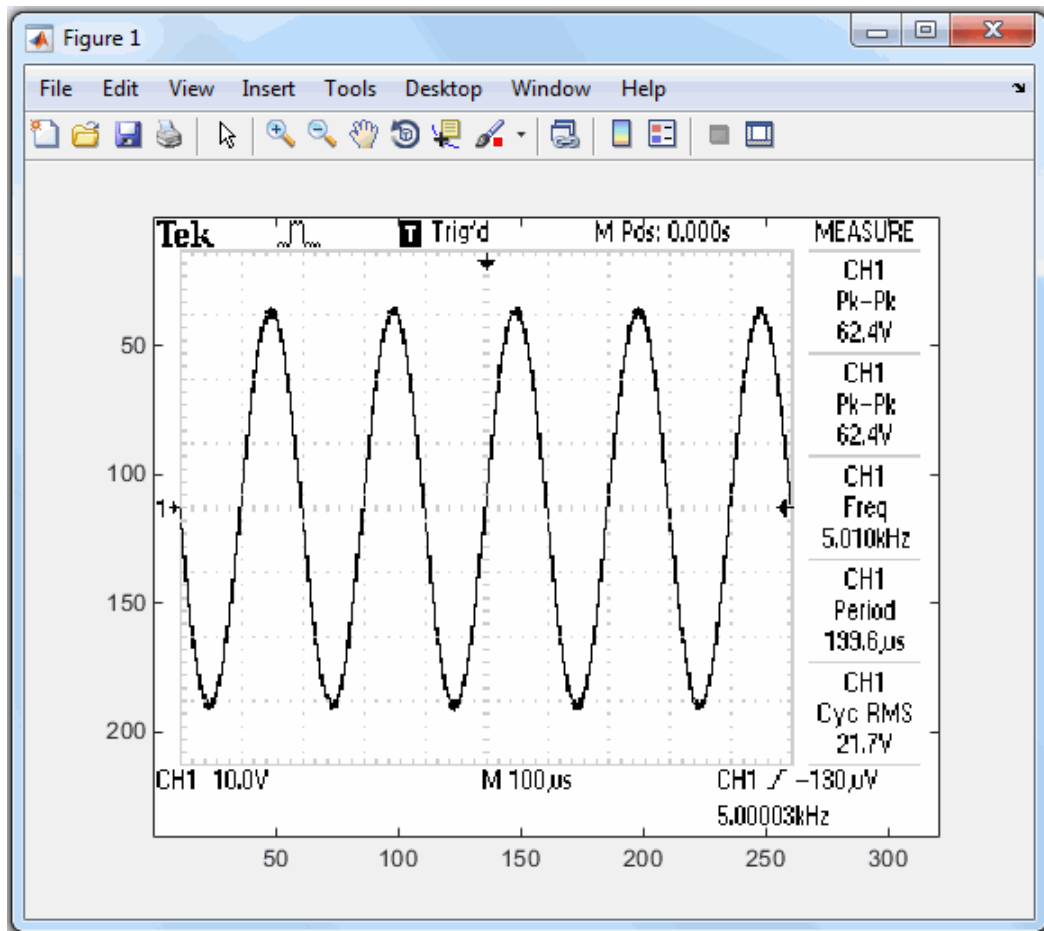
Figure 1

File Edit View Insert Tools Desktop Window Help

Tek T Trig'd M Pos: 0.000s MEASURE

CH1 Pk-Pk 62.4V

CH1 Pk-Pk 62.4V

CH1 Freq 5.010kHz

CH1 Period 199.6μs

CH1 Cyc RMS 21.7V

1

CH1 10.0V M 100μs CH1 ⁄ −130μV
5.00003kHz

50
100
150
200

50 100 150 200 250 300